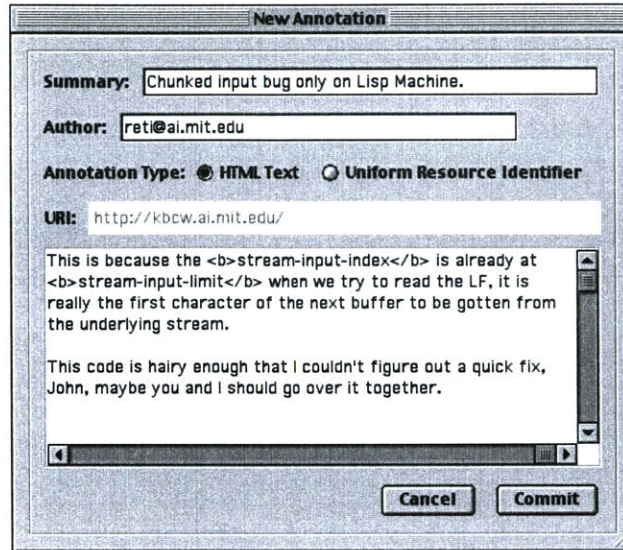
New Annotation

Summary: Chunked input bug only on Lisp Machine.

Author: reti@ai.mit.edu

Annotation Type: HTML Text Uniform Resource Identifier

URI: http://kbcw.ai.mit.edu/

This is because the <b>stream-input-index</b> is already at <b>stream-input-limit</b> when we try to read the LF, it is really the first character of the next buffer to be gotten from the underlying stream.

This code is hairy enough that I couldn't figure out a quick fix, John, maybe you and I should go over it together.

Cancel Commit